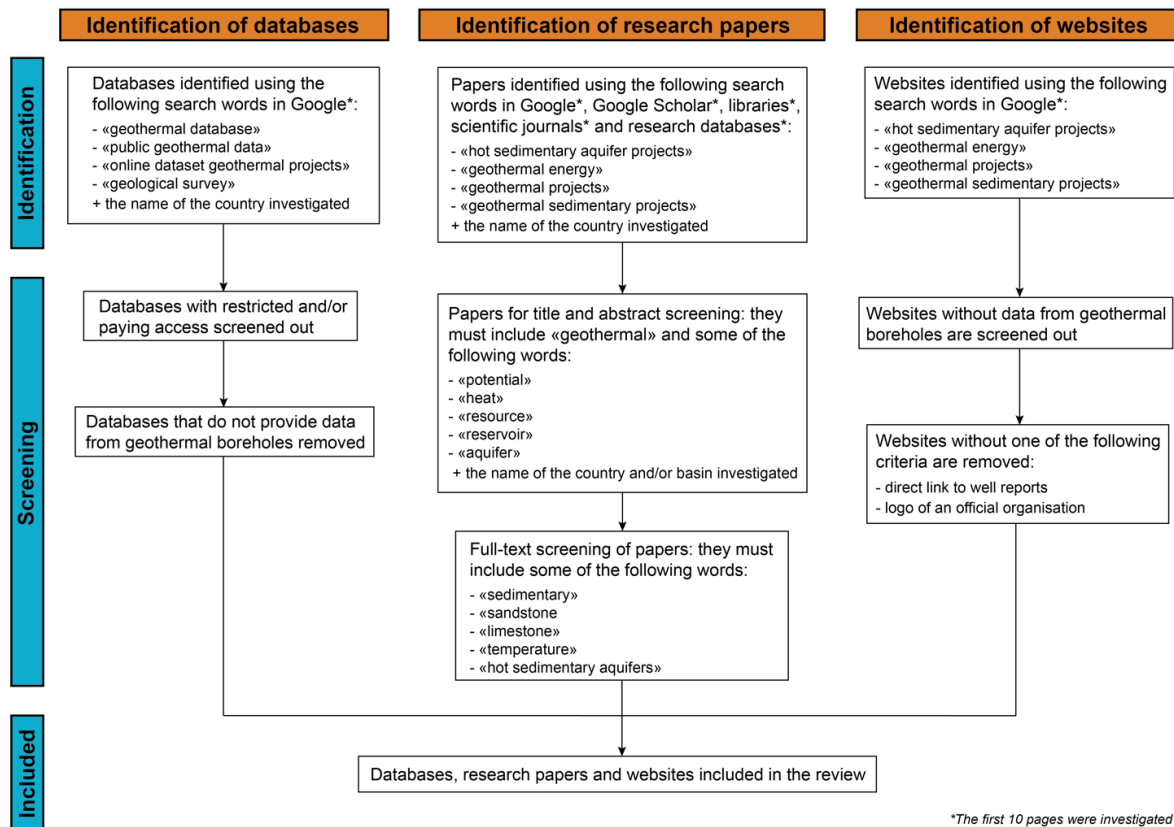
Identification of databases

Identification of research papers

Identification of websites

Identification

Databases identified using the following search words in Google*:
- «geothermal database»
- «public geothermal data»
- «online dataset geothermal projects»
- «geological survey»
+ the name of the country investigated

Papers identified using the following search words in Google*, Google Scholar*, libraries*, scientific journals* and research databases*:
- «hot sedimentary aquifer projects»
- «geothermal energy»
- «geothermal projects»
- «geothermal sedimentary projects»
+ the name of the country investigated

Websites identified using the following search words in Google*:
- «hot sedimentary aquifer projects»
- «geothermal energy»
- «geothermal projects»
- «geothermal sedimentary projects»

Screening

Databases with restricted and/or paying access screened out

Papers for title and abstract screening: they must include «geothermal» and some of the following words:
- «potential»
- «heat»
- «resource»
- «reservoir»
- «aquifer»
+ the name of the country and/or basin investigated

Websites without data from geothermal boreholes are screened out

Databases that do not provide data from geothermal boreholes removed

Websites without one of the following criteria are removed:
- direct link to well reports
- logo of an official organisation

Full-text screening of papers: they must include some of the following words:
- «sedimentary»
- «sandstone
- «limestone»
- «temperature»
- «hot sedimentary aquifers»

Included

Databases, research papers and websites included in the review

*The first 10 pages were investigated